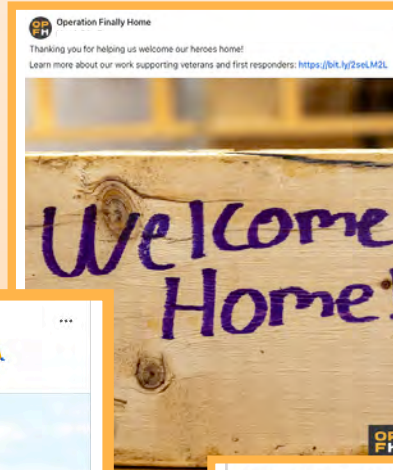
OP FH Operation Finally Home

Thanking you for helping us welcome our heroes home!
Learn more about our work supporting veterans and first responders: https://bit.ly/2seLM2L

Welcome Home!

...

OP FH